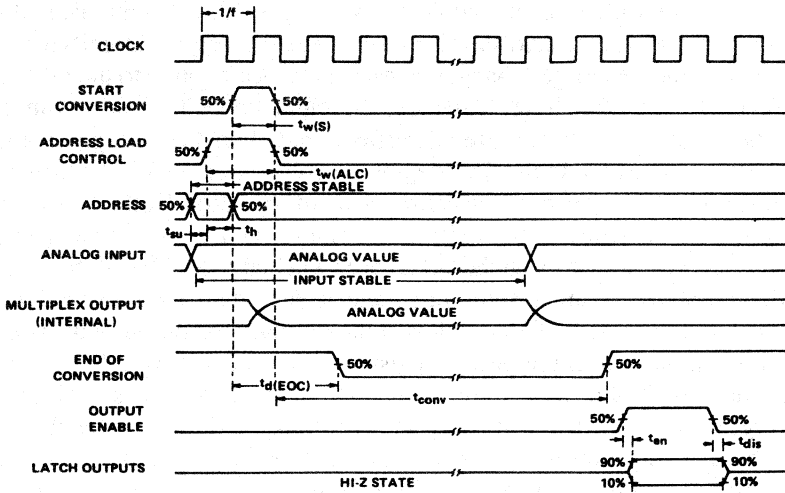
1/f

CLOCK

START CONVERSION

50%

50%

$t_{w(S)}$

ADDRESS LOAD CONTROL

50%

50%

$t_{w(ALC)}$

ADDRESS STABLE

ADDRESS

50%

50%

$t_{su}$

$t_h$

ANALOG INPUT

ANALOG VALUE

INPUT STABLE

MULTIPLEX OUTPUT (INTERNAL)

ANALOG VALUE

END OF CONVERSION

50%

50%

$t_{d(EOC)}$

$t_{conv}$

OUTPUT ENABLE

50%

50%

$t_{en}$

$t_{dis}$

LATCH OUTPUTS

HI-Z STATE

90%

10%

90%

10%